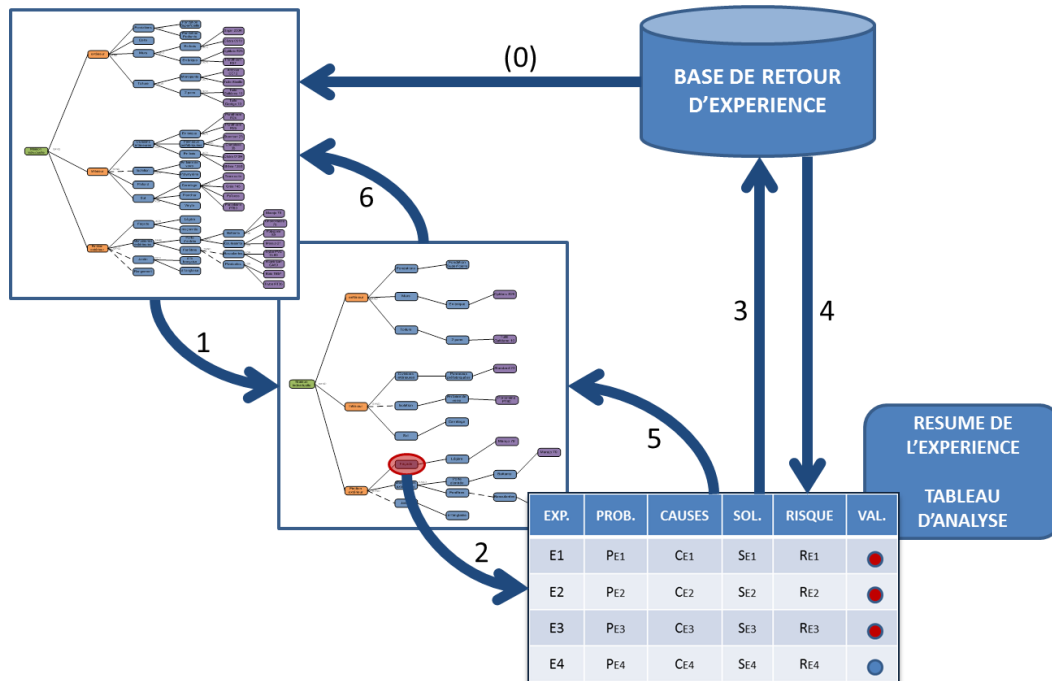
(0)

BASE DE RETOUR D'EXPERIENCE

6

1

3

4

5

RESUME DE L'EXPERIENCE

TABLEAU D'ANALYSE

2

| EXP. | PROB. | CAUSES | SOL. | RISQUE | VAL. |
|---|---|---|---|---|---|
| E1 | $P_{E1}$ | $C_{E1}$ | $S_{E1}$ | $R_{E1}$ | |
| E2 | $P_{E2}$ | $C_{E2}$ | $S_{E2}$ | $R_{E2}$ | |
| E3 | $P_{E3}$ | $C_{E3}$ | $S_{E3}$ | $R_{E3}$ | |
| E4 | $P_{E4}$ | $C_{E4}$ | $S_{E4}$ | $R_{E4}$ | |